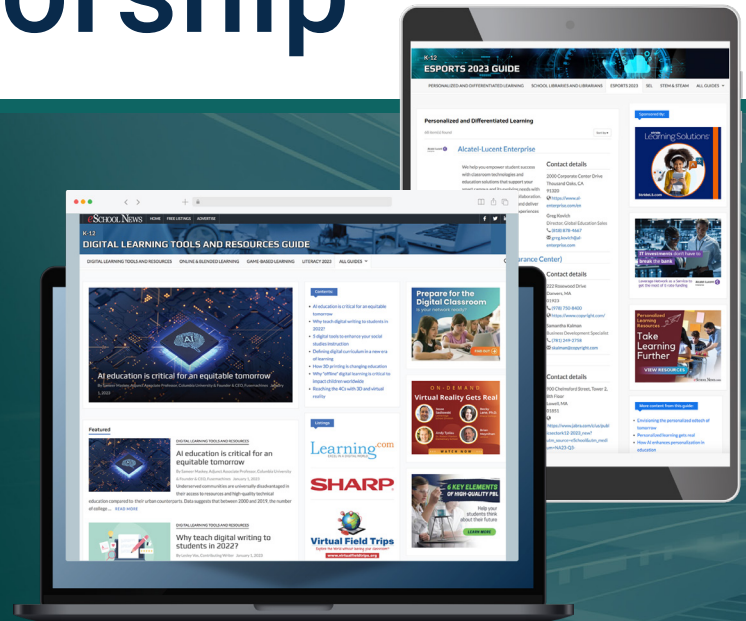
orship

K-12
ESPORTS 2023 GUIDE

PERSONALIZED AND DIFFERENTIATED LEARNING   SCHOOL LIBRARIES AND LIBRARIANS   ESPORTS 2023   SEL   STEM & STEAM   ALL GUIDES

Personalized and Differentiated Learning

Alcatel-Lucent Enterprise

Contact details

Sponsored By

Learning Solutions

IT investments don't have to break the bank

Take Learning Further

VIEW RESOURCES

More content from this guide

eSchool News   HOME   FREE LISTINGS   ADVERTISE

K-12
DIGITAL LEARNING TOOLS AND RESOURCES GUIDE

DIGITAL LEARNING TOOLS AND RESOURCES   ONLINE & BLENDED LEARNING   GAME-BASED LEARNING   LITERACY 2023   ALL GUIDES

AI education is critical for an equitable tomorrow

Contents

AI education is critical for an equitable tomorrow
Why teach digital writing to students in 2022?
5 digital tools to enhance your social studies instruction
Defining digital curriculum in a new era of learning
How 3D printing is changing education
Why "offline" digital learning is critical to impact children worldwide
Reaching the 4Cs with 3D and virtual reality

Prepare for the Digital Classroom

ON-DEMAND
Virtual Reality Gets Real
WATCH NOW

6 KEY ELEMENTS OF HIGH-QUALITY PBL

LEARN MORE

Featured

DIGITAL LEARNING TOOLS AND RESOURCES
AI education is critical for an equitable tomorrow

READ MORE

DIGITAL LEARNING TOOLS AND RESOURCES
Why teach digital writing to students in 2022?

Listings

Learning.com

SHARP

Virtual Field Trips